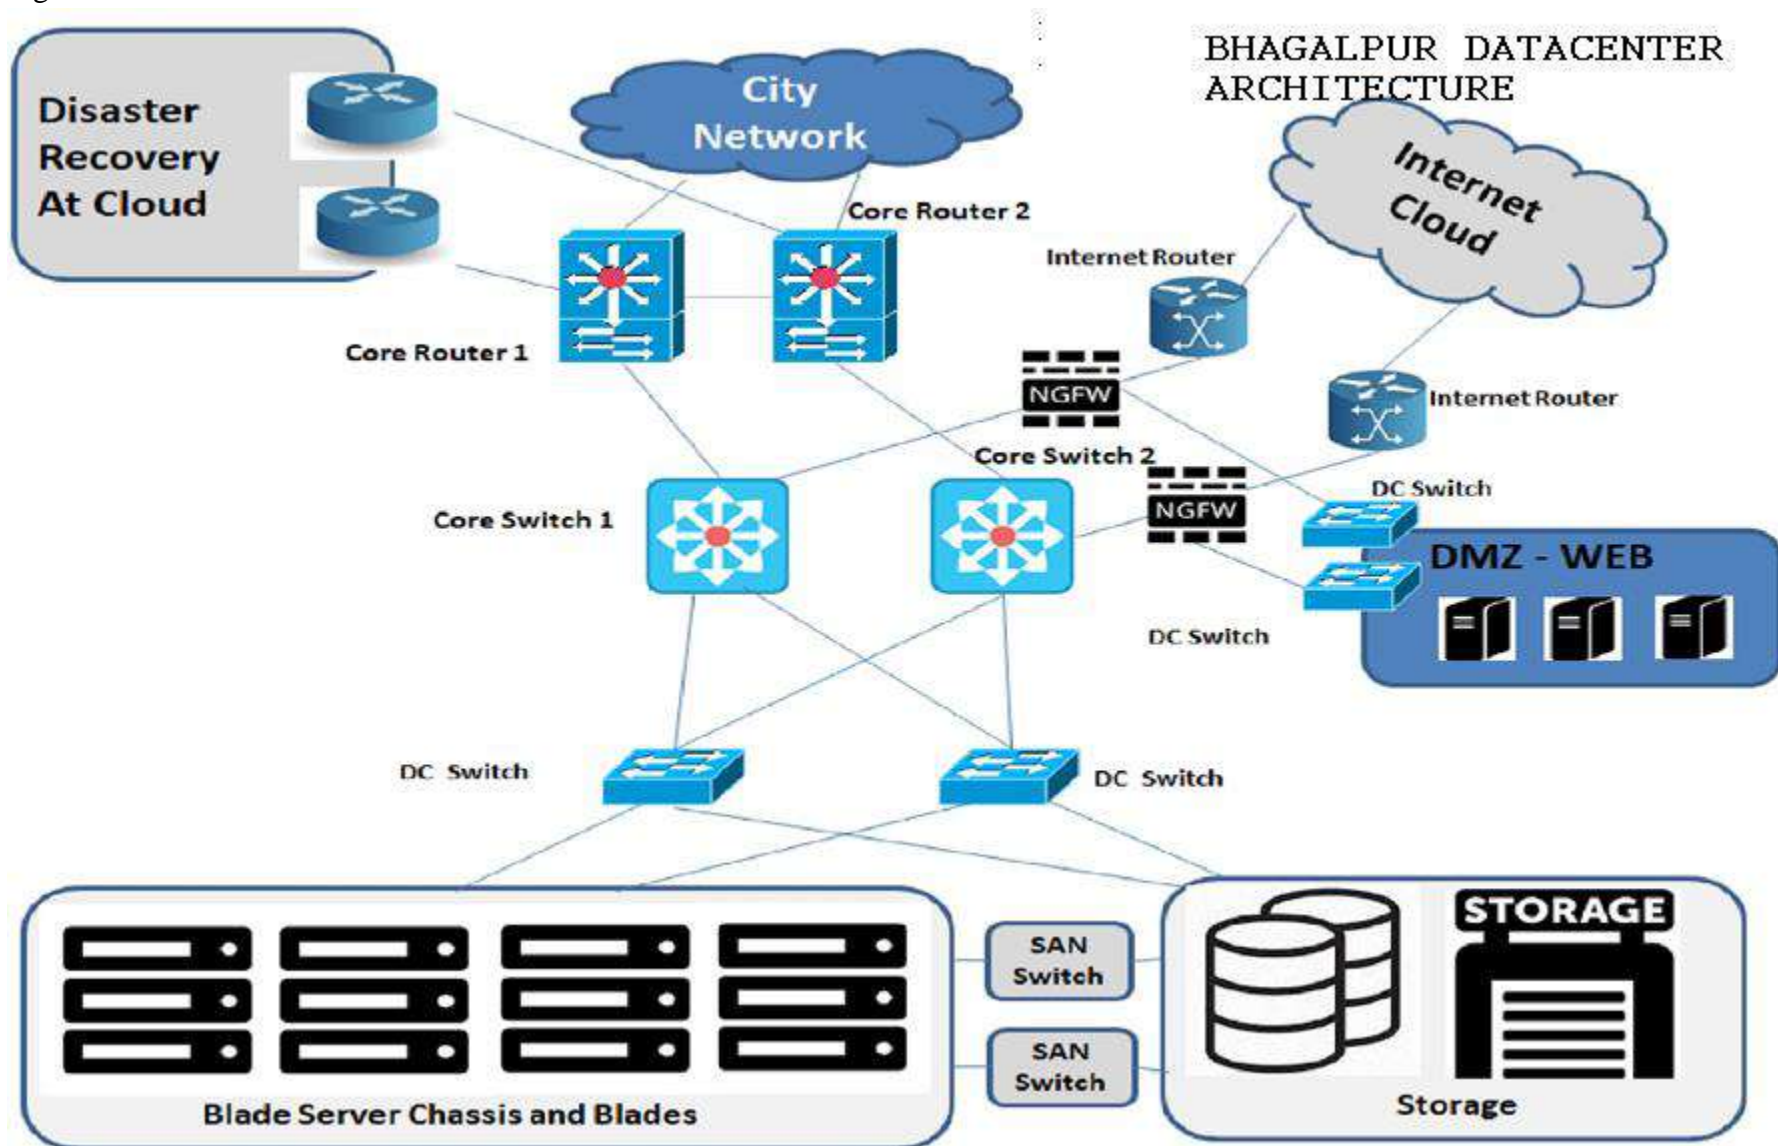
BHAGALPUR DATACENTER ARCHITECTURE

Disaster Recovery At Cloud

City Network

Internet Cloud

Core Router 2

Internet Router

Core Router 1

NGFW

Internet Router

Core Switch 2

DC Switch

Core Switch 1

NGFW

DMZ - WEB

DC Switch

DC Switch

DC Switch

STORAGE

SAN Switch

SAN Switch

Blade Server Chassis and Blades

Storage